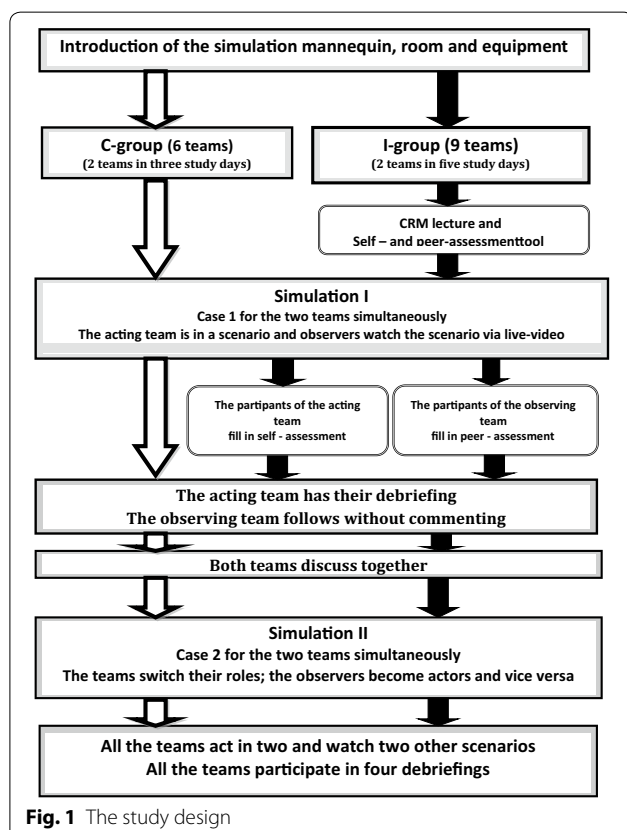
Introduction of the simulation mannequin, room and equipment

C-group (6 teams)
(2 teams in three study days)

I-group (9 teams)
(2 teams in five study days)

CRM lecture and
Self – and peer-assessmenttool

Simulation I
Case 1 for the two teams simultaneously
The acting team is in a scenario and observers watch the scenario via live-video

The partipants of the acting team fill in self - assessment

The partipants of the observing team fill in peer - assessment

The acting team has their debriefing
The observing team follows without commenting

Both teams discuss together

Simulation II
Case 2 for the two teams simultaneously
The teams switch their roles; the observers become actors and vice versa

All the teams act in two and watch two other scenarios
All the teams participate in four debriefings

Fig. 1 The study design